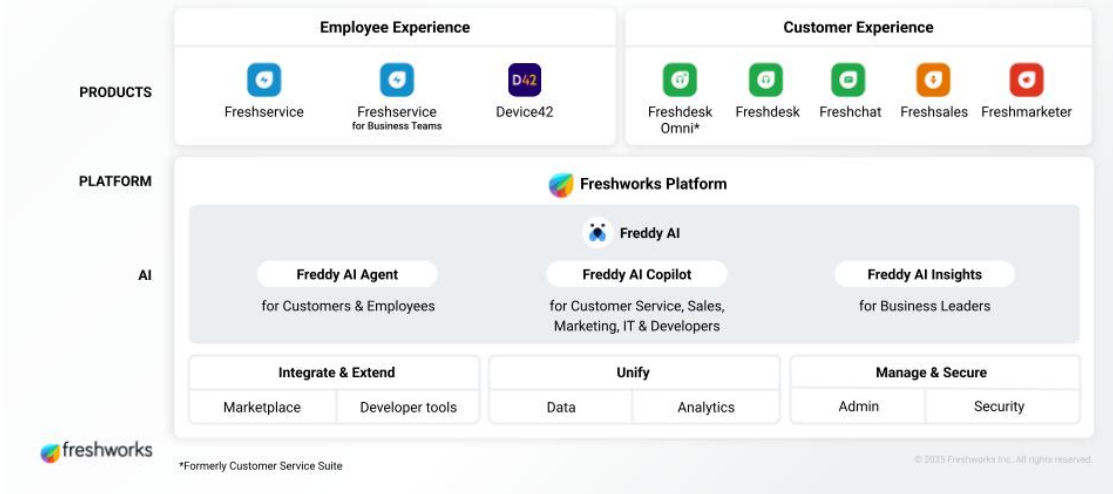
PRODUCTS

PLATFORM

AI

Employee Experience

Freshservice

Freshservice for Business Teams

D42

Device42

Customer Experience

Freshdesk Omni*

Freshdesk

Freshchat

Freshsales

Freshmarketer

Freshworks Platform

Freddy AI

Freddy AI Agent

for Customers & Employees

Freddy AI Copilot

for Customer Service, Sales, Marketing, IT & Developers

Freddy AI Insights

for Business Leaders

Integrate & Extend

Marketplace

Developer tools

Unify

Data

Analytics

Manage & Secure

Admin

Security

freshworks

*Formerly Customer Service Suite

© 2025 Freshworks Inc. All rights reserved.